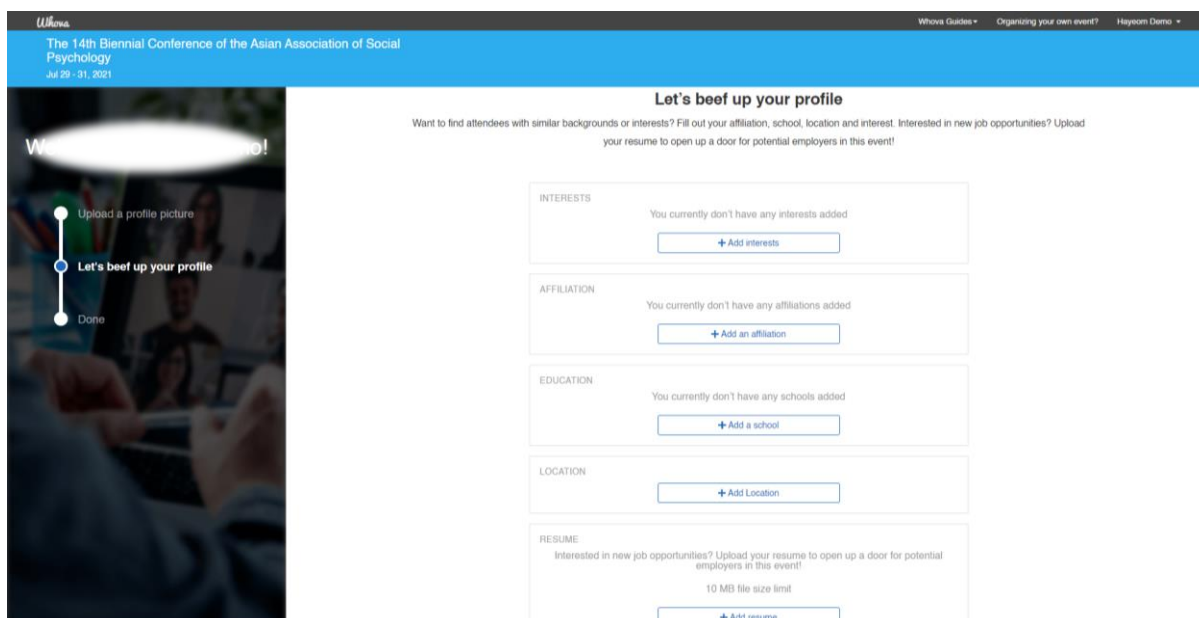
Whova

Whova Guides ▾ Organizing your own event? Hayeom Demo ▾

The 14th Biennial Conference of the Asian Association of Social Psychology
Jul 29 - 31, 2021

We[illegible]o!

Upload a profile picture

Let's beef up your profile

Done

Let's beef up your profile

Want to find attendees with similar backgrounds or interests? Fill out your affiliation, school, location and interest. Interested in new job opportunities? Upload your resume to open up a door for potential employers in this event!

INTERESTS
You currently don't have any interests added
+ Add interests

AFFILIATION
You currently don't have any affiliations added
+ Add an affiliation

EDUCATION
You currently don't have any schools added
+ Add a school

LOCATION
+ Add Location

RESUME
Interested in new job opportunities? Upload your resume to open up a door for potential employers in this event!
10 MB file size limit
+ Add resume